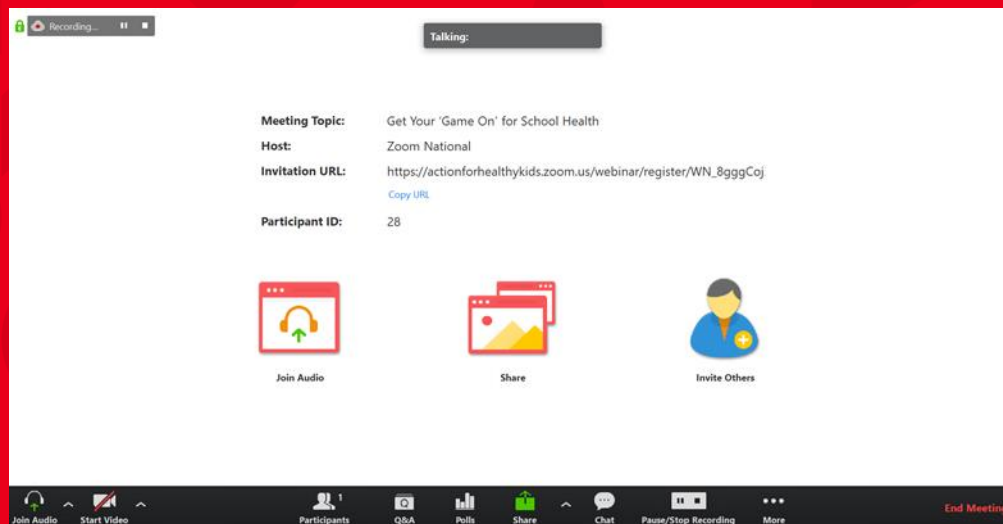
Recording...

Talking:

Meeting Topic: Get Your 'Game On' for School Health

Host: Zoom National

Invitation URL: https://actionforhealthykids.zoom.us/webinar/register/WN_8gggCoj

Copy URL

Participant ID: 28

Join Audio

Share

Invite Others

Join Audio

Start Video

1

Participants

Q&A

Polls

Share

Chat

Pause/Stop Recording

More

End Meetin